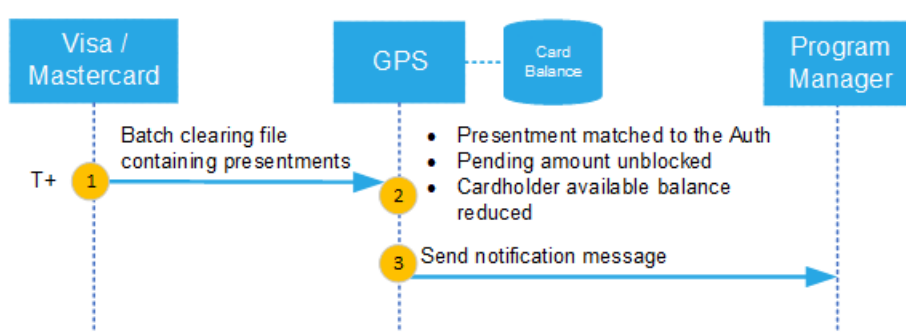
Visa / Mastercard

GPS

Card Balance

Program Manager

Batch clearing file containing presentments

T+

1

2

- Presentment matched to the Auth
- Pending amount unblocked
- Cardholder available balance reduced

3

Send notification message